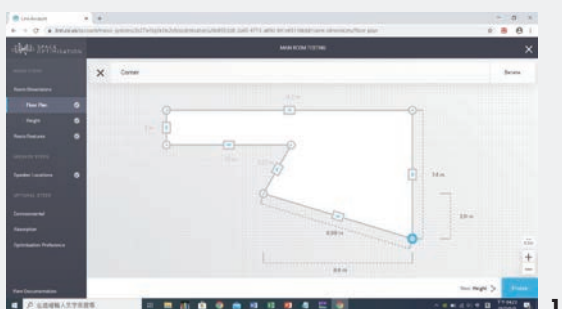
MAIN ROOM TESTING

Corner

Rename

Room Dimensions

Floor Plan

Height

Room Features

Speaker Locations

Commercial

Description

Optimization Preference

Print Documentation

3.6 m

2.0 m

8.0 m

Next: Height

1